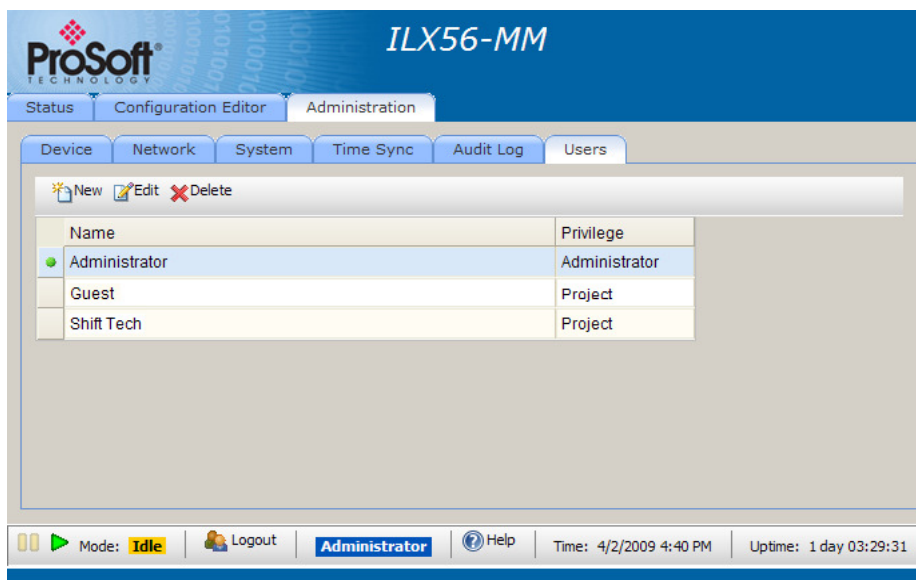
ProSoft® TECHNOLOGY

ILX56-MM

Status | Configuration Editor | Administration

Device | Network | System | Time Sync | Audit Log | Users

New Edit Delete

| Name | Privilege |
|---|---|
| Administrator | Administrator |
| Guest | Project |
| Shift Tech | Project |

Mode: Idle | Logout | Administrator | Help | Time: 4/2/2009 4:40 PM | Uptime: 1 day 03:29:31